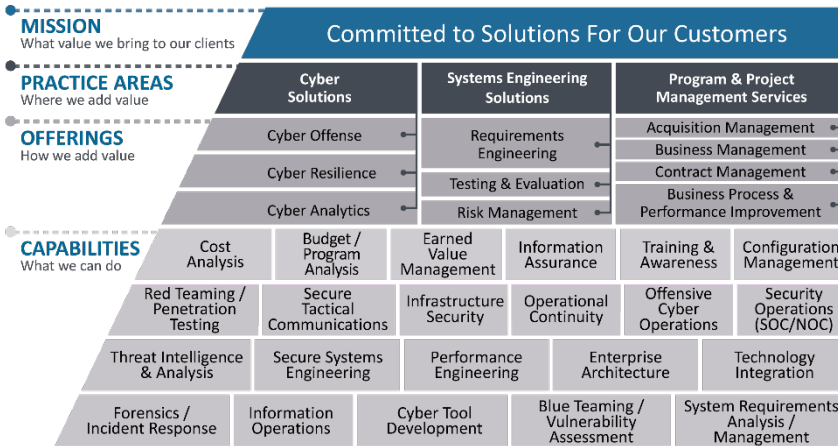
MISSION
What value we bring to our clients

Committed to Solutions For Our Customers

PRACTICE AREAS
Where we add value

Cyber Solutions

Systems Engineering Solutions

Program & Project Management Services

OFFERINGS
How we add value

Cyber Offense

Cyber Resilience

Cyber Analytics

Requirements Engineering

Testing & Evaluation

Risk Management

Acquisition Management

Business Management

Contract Management

Business Process & Performance Improvement

CAPABILITIES
What we can do

Cost Analysis

Budget / Program Analysis

Earned Value Management

Information Assurance

Training & Awareness

Configuration Management

Red Teaming / Penetration Testing

Secure Tactical Communications

Infrastructure Security

Operational Continuity

Offensive Cyber Operations

Security Operations (SOC/NOC)

Threat Intelligence & Analysis

Secure Systems Engineering

Performance Engineering

Enterprise Architecture

Technology Integration

Forensics / Incident Response

Information Operations

Cyber Tool Development

Blue Teaming / Vulnerability Assessment

System Requirements Analysis / Management